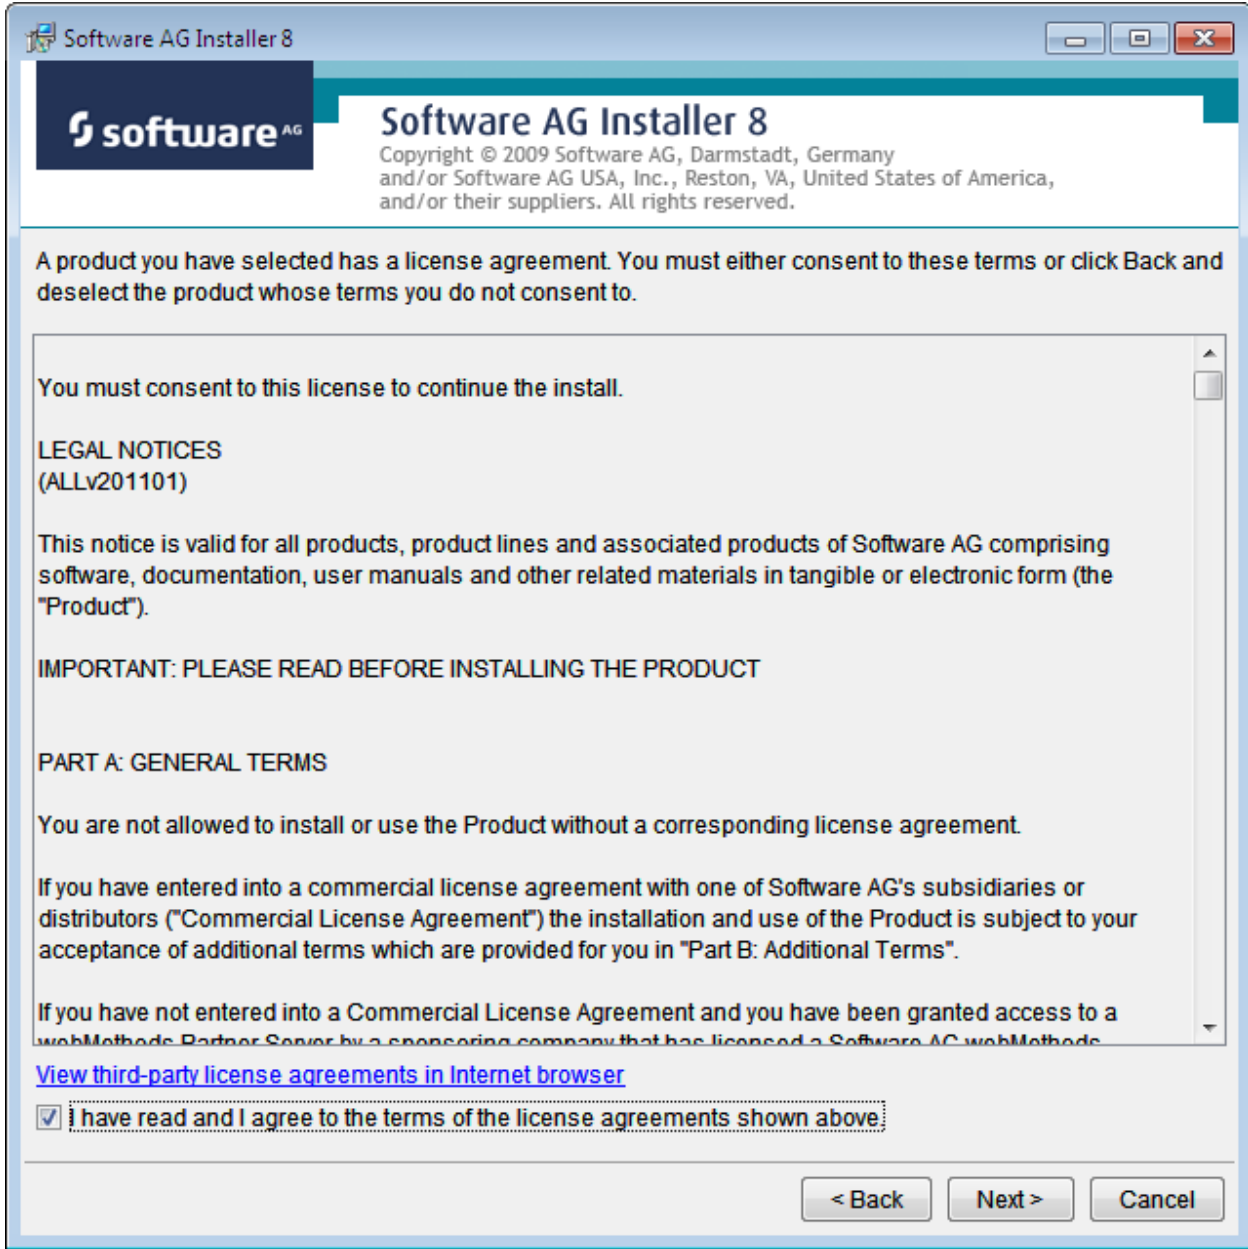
Software AG Installer 8

software AG

Software AG Installer 8

Copyright © 2009 Software AG, Darmstadt, Germany and/or Software AG USA, Inc., Reston, VA, United States of America, and/or their suppliers. All rights reserved.

A product you have selected has a license agreement. You must either consent to these terms or click Back and deselect the product whose terms you do not consent to.

You must consent to this license to continue the install.

LEGAL NOTICES
(ALLv201101)

This notice is valid for all products, product lines and associated products of Software AG comprising software, documentation, user manuals and other related materials in tangible or electronic form (the "Product").

IMPORTANT: PLEASE READ BEFORE INSTALLING THE PRODUCT

PART A: GENERAL TERMS

You are not allowed to install or use the Product without a corresponding license agreement.

If you have entered into a commercial license agreement with one of Software AG's subsidiaries or distributors ("Commercial License Agreement") the installation and use of the Product is subject to your acceptance of additional terms which are provided for you in "Part B: Additional Terms".

If you have not entered into a Commercial License Agreement and you have been granted access to a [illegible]

View third-party license agreements in Internet browser

I have read and I agree to the terms of the license agreements shown above.

< Back

Next >

Cancel